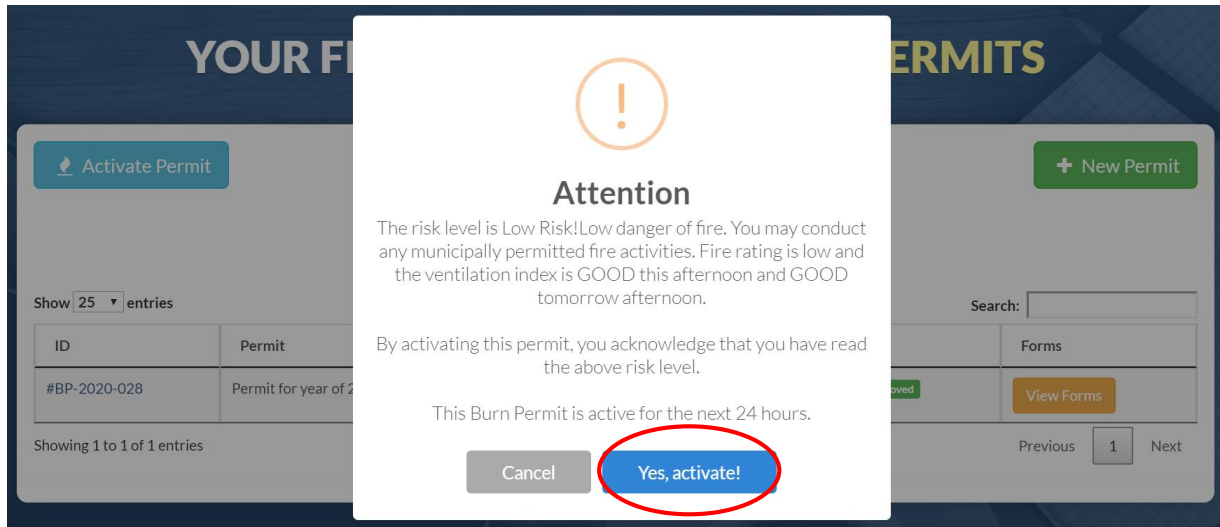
YOUR FI ERMITS

Activate Permit

New Permit

!

Attention

The risk level is Low Risk!Low danger of fire. You may conduct any municipally permitted fire activities. Fire rating is low and the ventilation index is GOOD this afternoon and GOOD tomorrow afternoon.

By activating this permit, you acknowledge that you have read the above risk level.

This Burn Permit is active for the next 24 hours.

Cancel

Yes, activate!

Show 25 entries

Search:

| ID | Permit | | Forms |
|---|---|---|---|
| #BP-2020-028 | Permit for year of 2 | oved | View Forms |

Showing 1 to 1 of 1 entries

Previous 1 Next